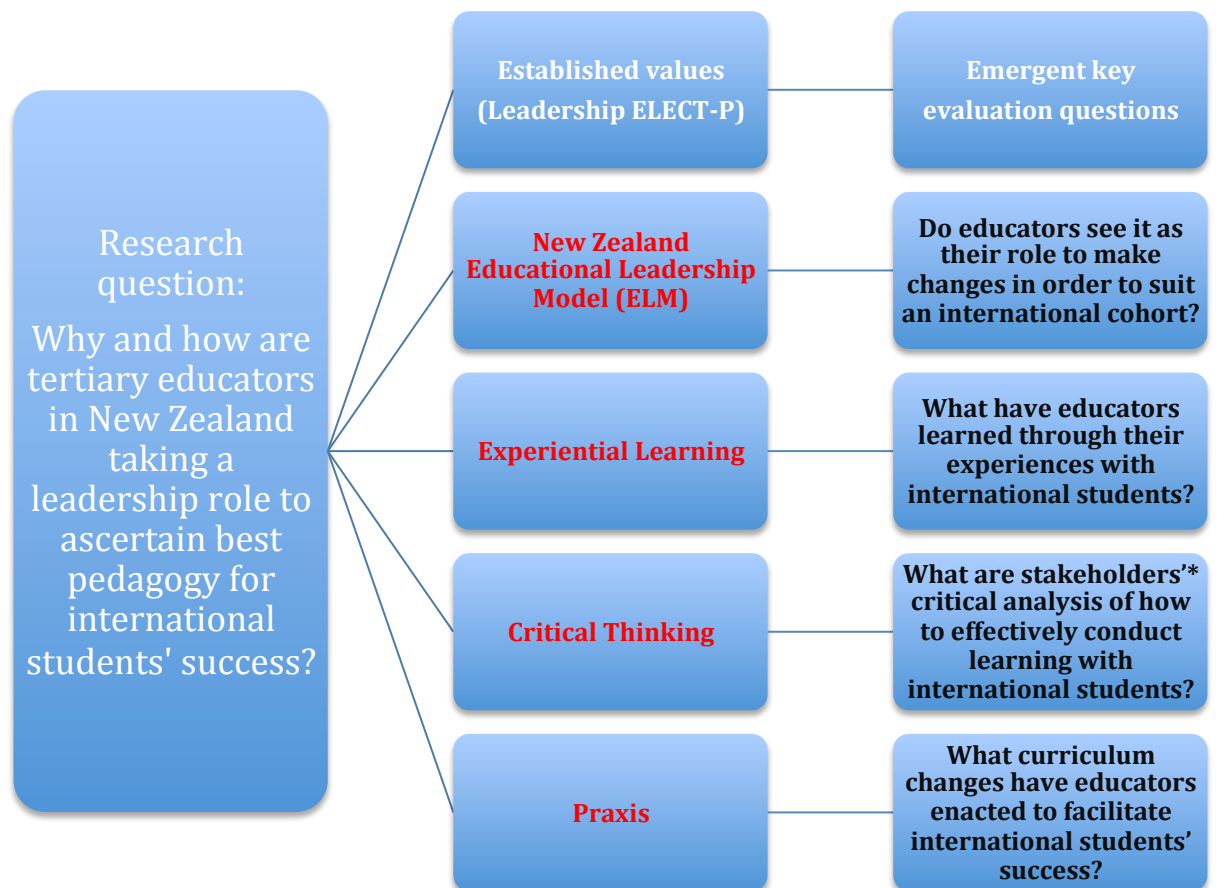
Research question:

Why and how are tertiary educators in New Zealand taking a leadership role to ascertain best pedagogy for international students' success?

Established values (Leadership ELECT-P)

Emergent key evaluation questions

New Zealand Educational Leadership Model (ELM)

Do educators see it as their role to make changes in order to suit an international cohort?

Experiential Learning

What have educators learned through their experiences with international students?

Critical Thinking

What are stakeholders'* critical analysis of how to effectively conduct learning with international students?

Praxis

What curriculum changes have educators enacted to facilitate international students' success?